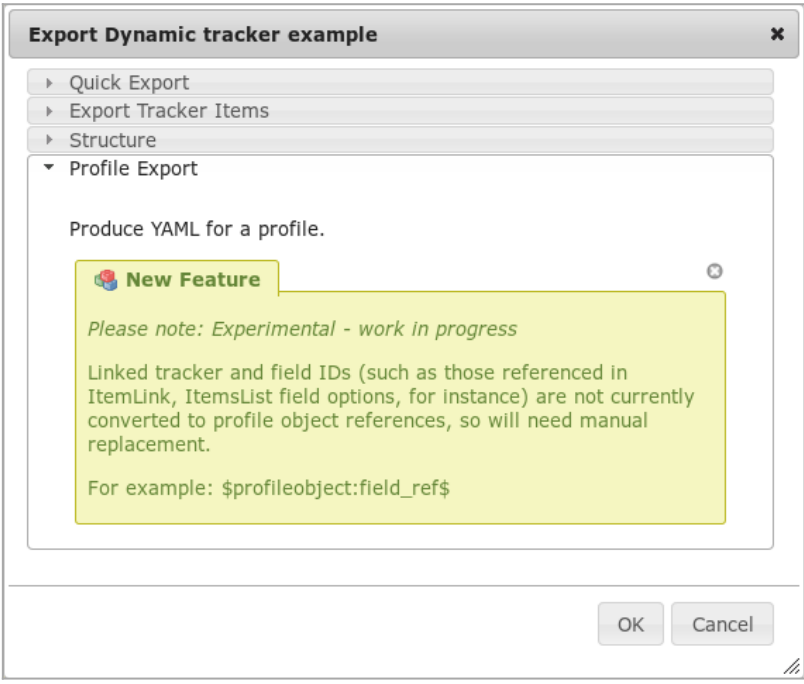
Export Dynamic tracker example

Quick Export

Export Tracker Items

Structure

Profile Export

Produce YAML for a profile.

New Feature

*Please note: Experimental - work in progress*

Linked tracker and field IDs (such as those referenced in ItemLink, ItemsList field options, for instance) are not currently converted to profile object references, so will need manual replacement.

For example: \$profileobject:field_ref\$

OK Cancel